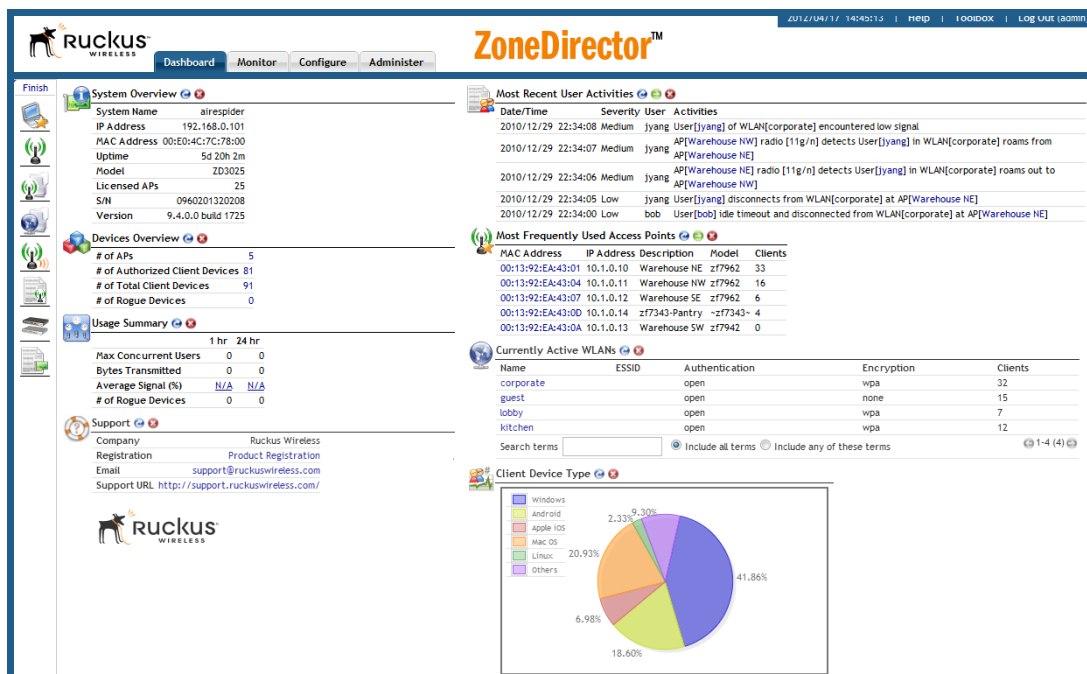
2012/04/17 14:45:13 | Help | Toolbox | Log Out (admin

Ruckus WIRELESS

Dashboard Monitor Configure Administer

ZoneDirector™

Finish

System Overview

| System Name | airespider |
|---|---|
| IP Address | 192.168.0.101 |
| MAC Address | 00:E0:4C:7C:78:00 |
| Uptime | 5d 20h 2m |
| Model | ZD3025 |
| Licensed APs | 25 |
| S/N | 0960201320208 |
| Version | 9.4.0.0 build 1725 |

Devices Overview

| # of APs | 5 |
|---|---|
| # of Authorized Client Devices | 81 |
| # of Total Client Devices | 91 |
| # of Rogue Devices | 0 |

Usage Summary

| | 1 hr | 24 hr |
|---|---|---|
| Max Concurrent Users | 0 | 0 |
| Bytes Transmitted | 0 | 0 |
| Average Signal (%) | N/A | N/A |
| # of Rogue Devices | 0 | 0 |

Support

| Company | Ruckus Wireless |
|---|---|
| Registration | Product Registration |
| Email | support@ruckuswireless.com |
| Support URL | http://support.ruckuswireless.com/ |

Ruckus WIRELESS

Most Recent User Activities

| Date/Time | Severity | User | Activities |
|---|---|---|---|
| 2010/12/29 22:34:08 | Medium | jyang | User[jyang] of WLAN[corporate] encountered low signal |
| 2010/12/29 22:34:07 | Medium | jyang | AP[Warehouse NW] radio [11g/n] detects User[jyang] in WLAN[corporate] roams from AP[Warehouse NE] |
| 2010/12/29 22:34:06 | Medium | jyang | AP[Warehouse NE] radio [11g/n] detects User[jyang] in WLAN[corporate] roams out to AP[Warehouse NW] |
| 2010/12/29 22:34:05 | Low | jyang | User[jyang] disconnects from WLAN[corporate] at AP[Warehouse NE] |
| 2010/12/29 22:34:00 | Low | bob | User[bob] idle timeout and disconnected from WLAN[corporate] at AP[Warehouse NE] |

Most Frequently Used Access Points

| MAC Address | IP Address | Description | Model | Clients |
|---|---|---|---|---|
| 00:13:92:EA:43:01 | 10.1.0.10 | Warehouse NE | zf7962 | 33 |
| 00:13:92:EA:43:04 | 10.1.0.11 | Warehouse NW | zf7962 | 16 |
| 00:13:92:EA:43:07 | 10.1.0.12 | Warehouse SE | zf7962 | 6 |
| 00:13:92:EA:43:0D | 10.1.0.14 | zf7343-Pantry | ~zf7343~ | 4 |
| 00:13:92:EA:43:0A | 10.1.0.13 | Warehouse SW | zf7942 | 0 |

Currently Active WLANs

| Name | ESSID | Authentication | Encryption | Clients |
|---|---|---|---|---|
| corporate | | open | wpa | 32 |
| guest | | open | none | 15 |
| lobby | | open | wpa | 7 |
| kitchen | | open | wpa | 12 |

Search terms Include all terms Include any of these terms 1-4 (4)

Client Device Type

Windows
Android
Apple iOS
Mac OS
Linux
Others

2.33% 9.30% 20.93% 41.86% 6.98% 18.60%